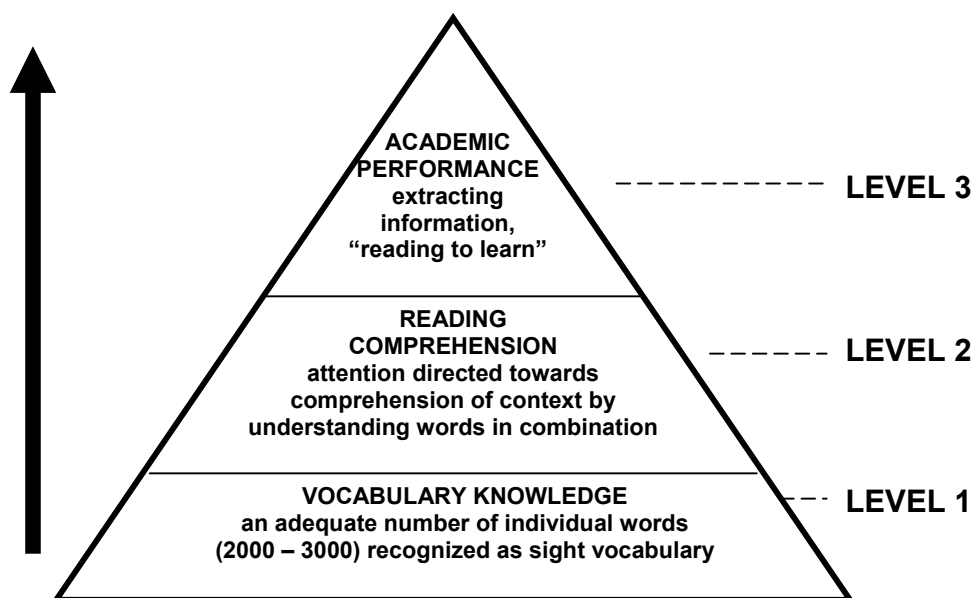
ACADEMIC PERFORMANCE
extracting information, "reading to learn"

LEVEL 3

READING COMPREHENSION
attention directed towards comprehension of context by understanding words in combination

LEVEL 2

VOCABULARY KNOWLEDGE
an adequate number of individual words (2000 – 3000) recognized as sight vocabulary

LEVEL 1